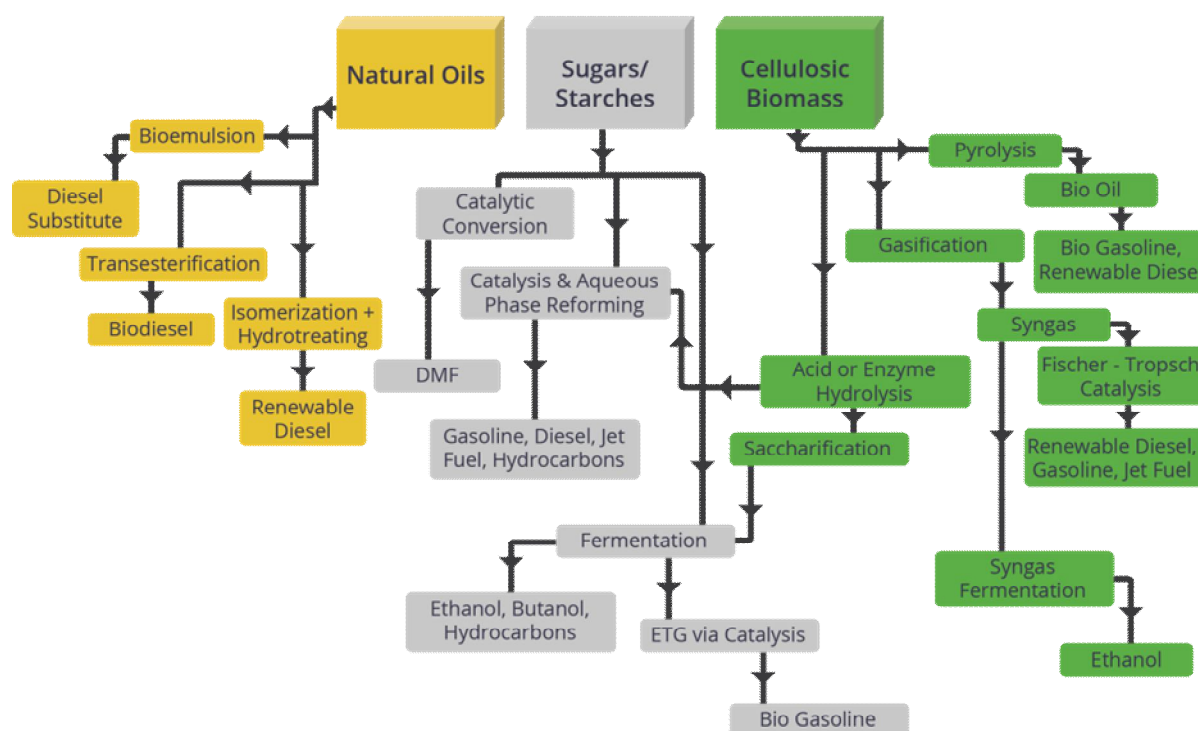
Natural Oils

Sugars/ Starches

Cellulosic Biomass

Bioemulsion

Diesel Substitute

Transesterification

Biodiesel

Isomerization + Hydrotreating

Renewable Diesel

Catalytic Conversion

DMF

Catalysis & Aqueous Phase Reforming

Gasoline, Diesel, Jet Fuel, Hydrocarbons

Fermentation

Ethanol, Butanol, Hydrocarbons

ETG via Catalysis

Bio Gasoline

Pyrolysis

Bio Oil

Bio Gasoline, Renewable Diesel

Gasification

Syngas

Fischer - Tropsch Catalysis

Renewable Diesel, Gasoline, Jet Fuel

Acid or Enzyme Hydrolysis

Saccharification

Syngas Fermentation

Ethanol